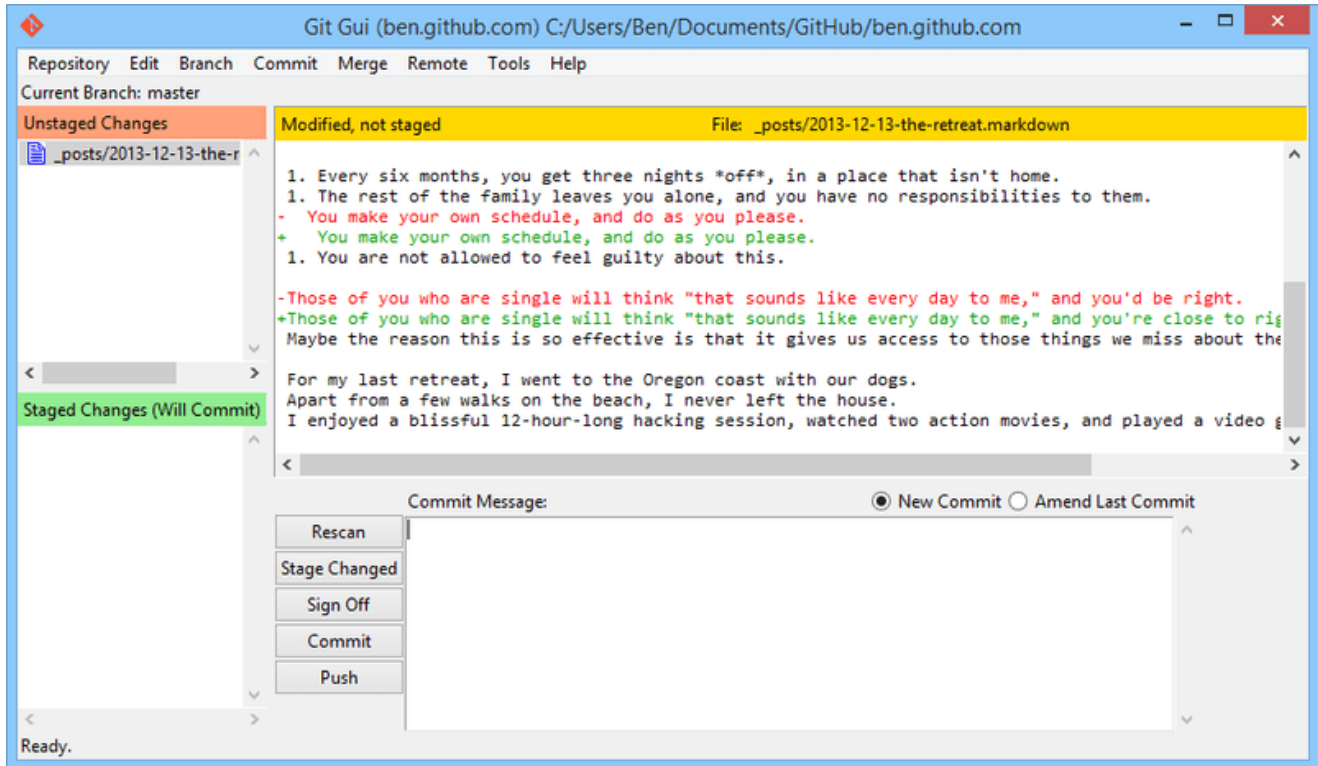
Git Gui (ben.github.com) C:/Users/Ben/Documents/GitHub/ben.github.com

Repository Edit Branch Commit Merge Remote Tools Help

Current Branch: master

Unstaged Changes

_posts/2013-12-13-the-r

Staged Changes (Will Commit)

Modified, not staged

File: _posts/2013-12-13-the-retreat.markdown

1. Every six months, you get three nights *off*, in a place that isn't home.
1. The rest of the family leaves you alone, and you have no responsibilities to them.
- You make your own schedule, and do as you please.
+ You make your own schedule, and do as you please.
1. You are not allowed to feel guilty about this.

-Those of you who are single will think "that sounds like every day to me," and you'd be right.
+Those of you who are single will think "that sounds like every day to me," and you're close to rig
Maybe the reason this is so effective is that it gives us access to those things we miss about the

For my last retreat, I went to the Oregon coast with our dogs.
Apart from a few walks on the beach, I never left the house.
I enjoyed a blissful 12-hour-long hacking session, watched two action movies, and played a video g

Commit Message:

New Commit

Amend Last Commit

Rescan

Stage Changed

Sign Off

Commit

Push

Ready.